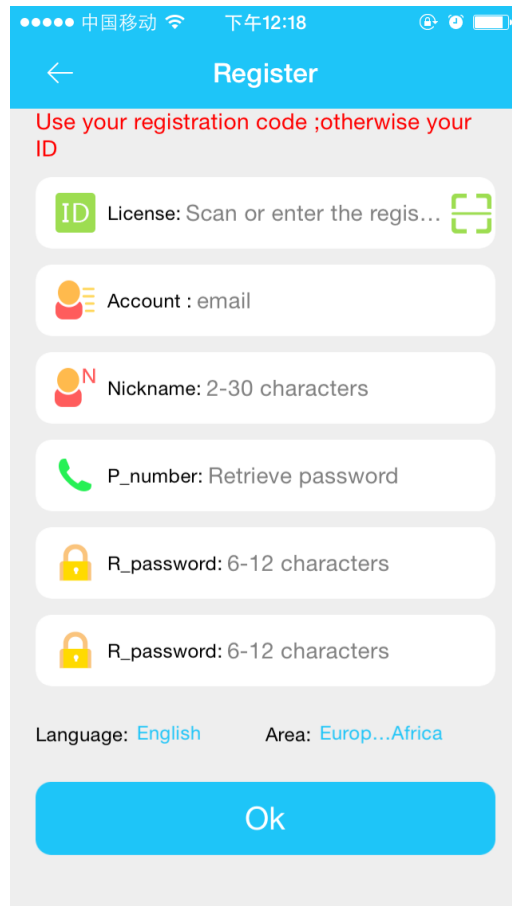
●●●●● 中国移动 下午12:18

Register

Use your registration code ;otherwise your ID

ID License: Scan or enter the regis…

Account : email

N Nickname: 2-30 characters

P_number: Retrieve password

R_password: 6-12 characters

R_password: 6-12 characters

Language: English Area: Europ…Africa

Ok